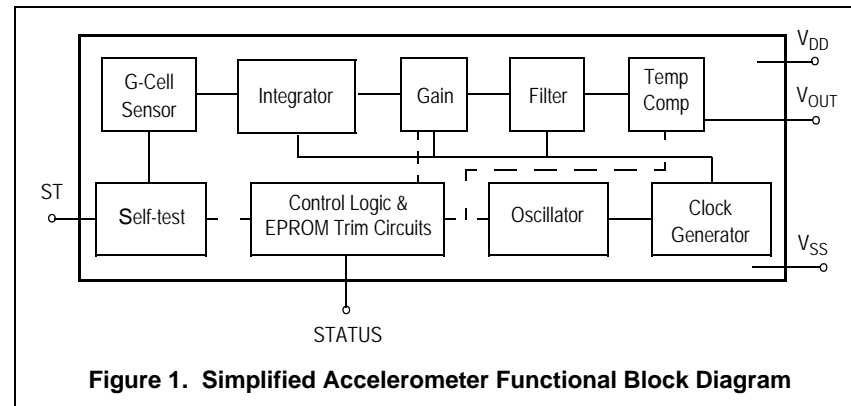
G-Cell Sensor

Integrator

Gain

Filter

Temp Comp

$V_{DD}$

$V_{OUT}$

ST

Self-test

Control Logic & EPROM Trim Circuits

Oscillator

Clock Generator

$V_{SS}$

STATUS

Figure 1. Simplified Accelerometer Functional Block Diagram